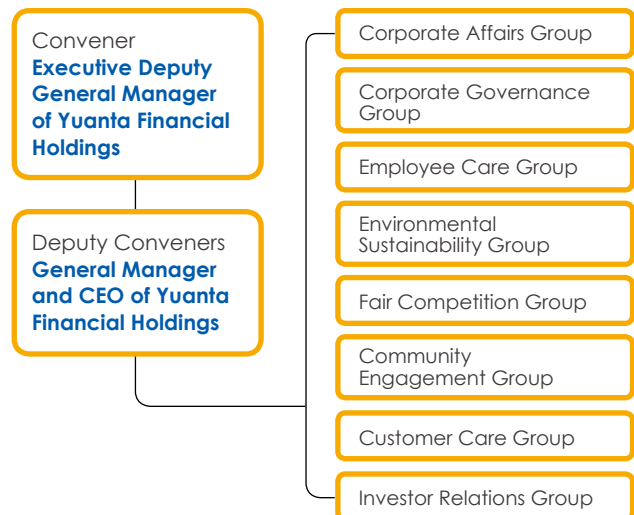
Convener
Executive Deputy General Manager of Yuanta Financial Holdings

Deputy Conveners
General Manager and CEO of Yuanta Financial Holdings

Corporate Affairs Group

Corporate Governance Group

Employee Care Group

Environmental Sustainability Group

Fair Competition Group

Community Engagement Group

Customer Care Group

Investor Relations Group